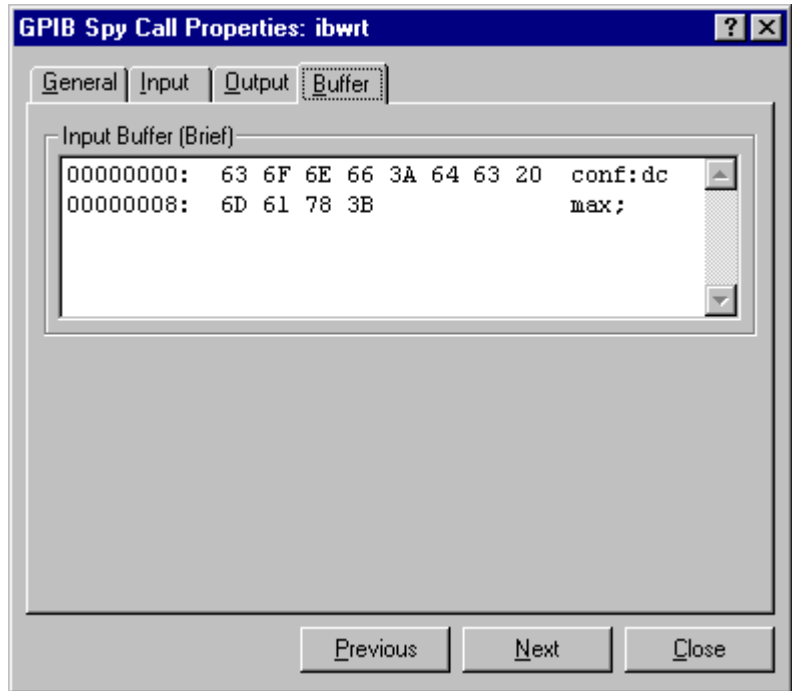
GPIB Spy Call Properties: ibwrt

?

General Input Output Buffer

Input Buffer (Brief)

| | | |
|---|---|---|
| 00000000: | 63 6F 6E 66 3A 64 63 20 | conf:dc |
| 00000008: | 6D 61 78 3B | max; |

Previous Next Close